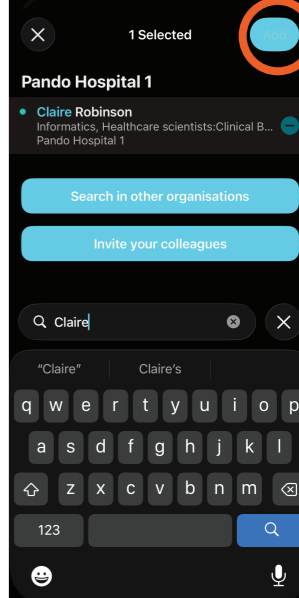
1 Selected

Add

Pando Hospital 1

Claire Robinson
Informatics, Healthcare scientists:Clinical B...
Pando Hospital 1

Search in other organisations

Invite your colleagues

Claire

"Claire"

Claire's

q w e r t y u i o p
a s d f g h j k l
z x c v b n m
123